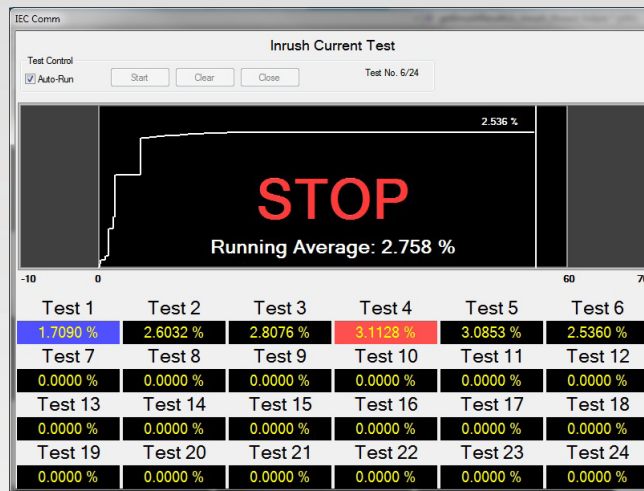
IEC Comm

Inrush Current Test

Test Control

Auto-Run

Start

Clear

Close

Test No. 6/24

2.536 %

STOP

Running Average: 2.758 %

-10

0

60

70

| Test 1 | Test 2 | Test 3 | Test 4 | Test 5 | Test 6 |
|---|---|---|---|---|---|
| 1.7090 % | 2.6032 % | 2.8076 % | 3.1128 % | 3.0853 % | 2.5360 % |
| Test 7 | Test 8 | Test 9 | Test 10 | Test 11 | Test 12 |
| 0.0000 % | 0.0000 % | 0.0000 % | 0.0000 % | 0.0000 % | 0.0000 % |
| Test 13 | Test 14 | Test 15 | Test 16 | Test 17 | Test 18 |
| 0.0000 % | 0.0000 % | 0.0000 % | 0.0000 % | 0.0000 % | 0.0000 % |
| Test 19 | Test 20 | Test 21 | Test 22 | Test 23 | Test 24 |
| 0.0000 % | 0.0000 % | 0.0000 % | 0.0000 % | 0.0000 % | 0.0000 % |